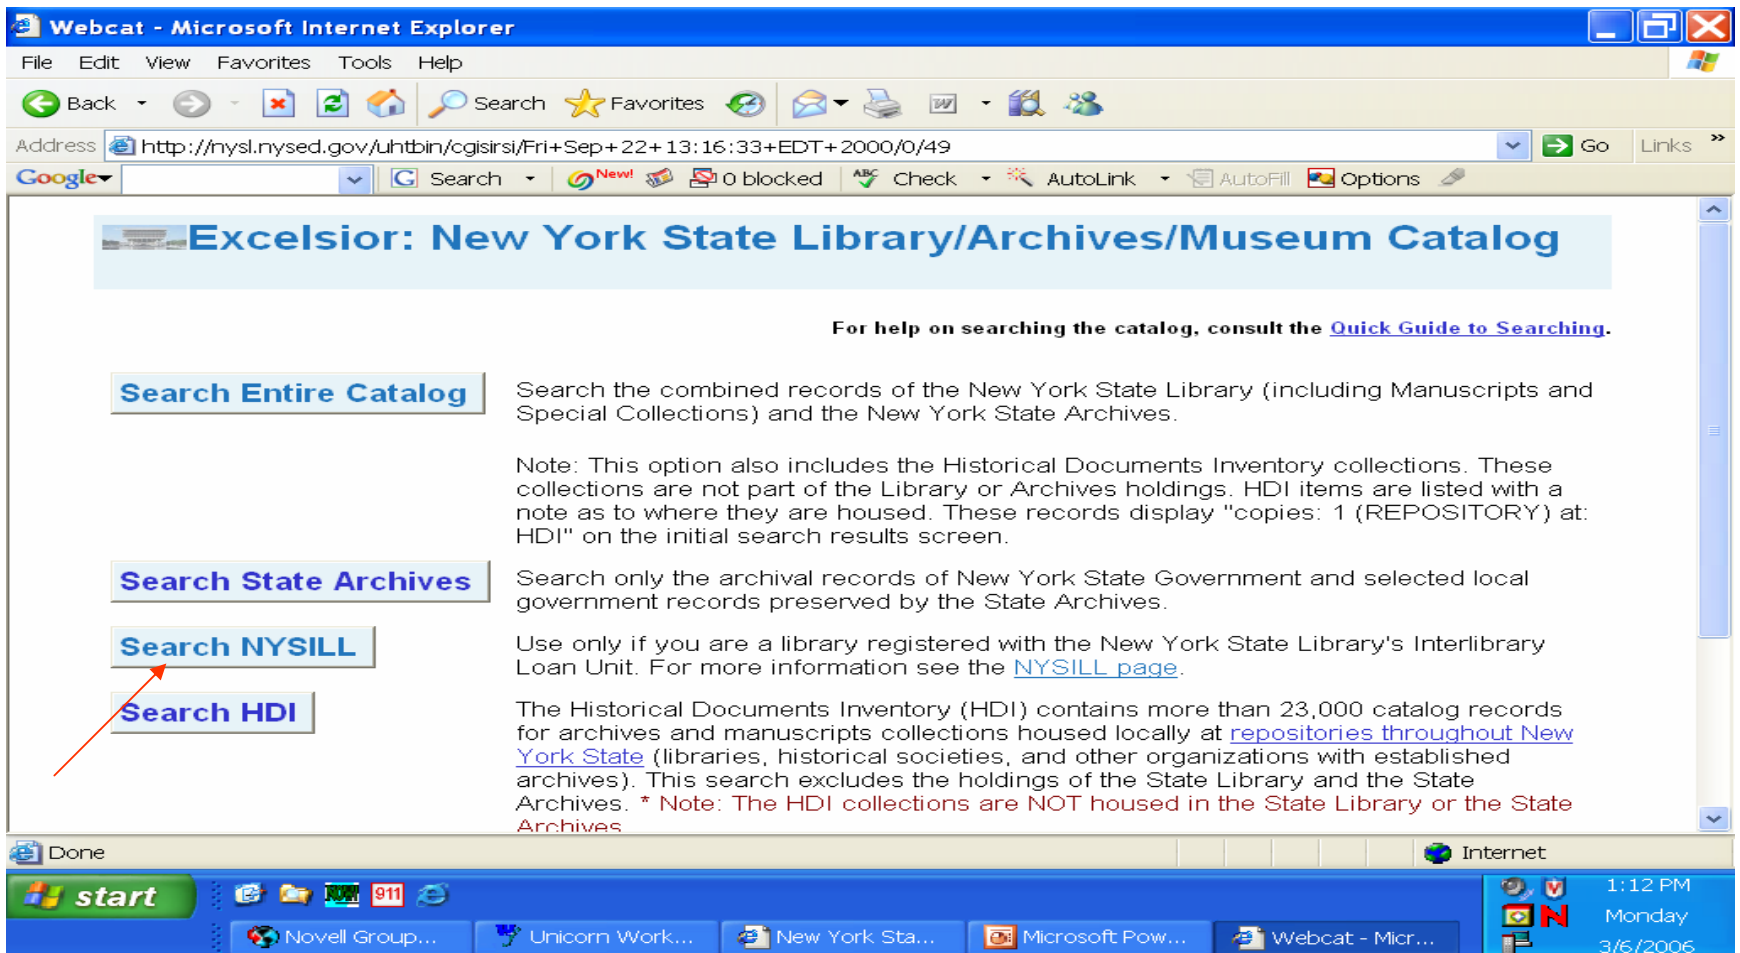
Webcat - Microsoft Internet Explorer

File Edit View Favorites Tools Help

Back Search Favorites

Address http://nysl.nysed.gov/uhtbin/cgisirsi/Fri+Sep+22+13:16:33+EDT+2000/0/49 Go Links

Google Search New! 0 blocked Check AutoLink AutoFill Options

Excelsior: New York State Library/Archives/Museum Catalog

For help on searching the catalog, consult the Quick Guide to Searching.

Search Entire Catalog

Search the combined records of the New York State Library (including Manuscripts and Special Collections) and the New York State Archives.

Note: This option also includes the Historical Documents Inventory collections. These collections are not part of the Library or Archives holdings. HDI items are listed with a note as to where they are housed. These records display "copies: 1 (REPOSITORY) at: HDI" on the initial search results screen.

Search State Archives

Search only the archival records of New York State Government and selected local government records preserved by the State Archives.

Search NYSILL

Use only if you are a library registered with the New York State Library's Interlibrary Loan Unit. For more information see the NYSILL page.

Search HDI

The Historical Documents Inventory (HDI) contains more than 23,000 catalog records for archives and manuscripts collections housed locally at repositories throughout New York State (libraries, historical societies, and other organizations with established archives). This search excludes the holdings of the State Library and the State Archives. * Note: The HDI collections are NOT housed in the State Library or the State Archives

Done Internet

start Novell Group... Unicorn Work... New York Sta... Microsoft Pow... Webcat - Micr... 1:12 PM Monday 3/6/2006